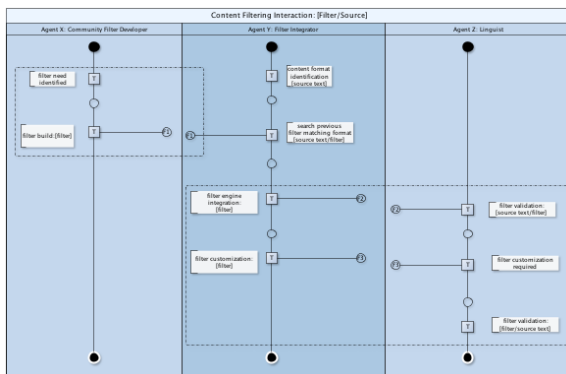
Content Filtering Interaction: [Filter/Source]

Agent X: Community Filter Developer

filter need identified

T

filter build: [filter]

T

Agent Y: Filter Integrator

T

content format identification [source text]

T

search previous filter matching format [source text/filter]

filter engine integration: [filter]

T

filter customization: [filter]

T

Agent Z: Linguist

T

filter validation: [source text/filter]

T

filter customization required

T

filter validation: [filter/source text]